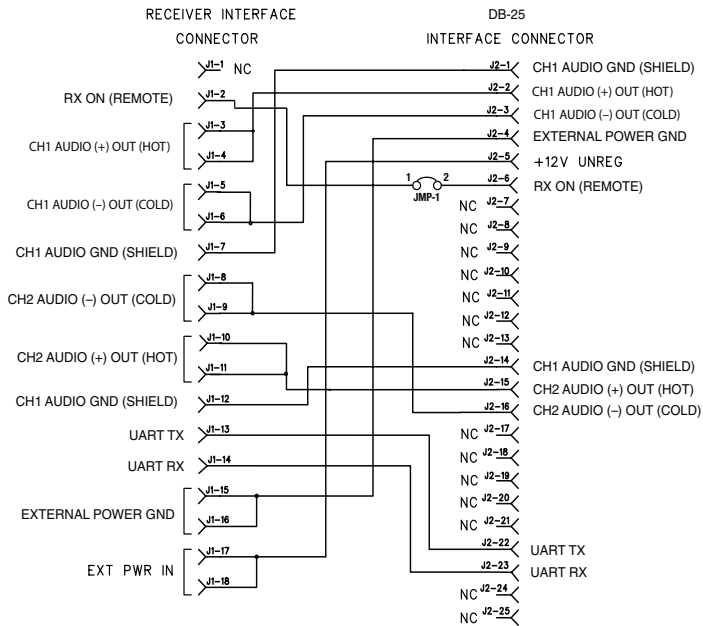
RECEIVER INTERFACE CONNECTOR

DB-25 INTERFACE CONNECTOR

J1-1 NC
RX ON (REMOTE) J1-2
CH1 AUDIO (+) OUT (HOT) J1-3 J1-4
CH1 AUDIO (–) OUT (COLD) J1-5 J1-6
CH1 AUDIO GND (SHIELD) J1-7
CH2 AUDIO (–) OUT (COLD) J1-8 J1-9
CH2 AUDIO (+) OUT (HOT) J1-10 J1-11
CH1 AUDIO GND (SHIELD) J1-12
UART TX J1-13
UART RX J1-14
EXTERNAL POWER GND J1-15 J1-16
EXT PWR IN J1-17 J1-18

J2-1 CH1 AUDIO GND (SHIELD)
J2-2 CH1 AUDIO (+) OUT (HOT)
J2-3 CH1 AUDIO (–) OUT (COLD)
J2-4 EXTERNAL POWER GND
J2-5 +12V UNREG
1 2 JMP-1 J2-6 RX ON (REMOTE)
NC J2-7
NC J2-8
NC J2-9
NC J2-10
NC J2-11
NC J2-12
NC J2-13
J2-14 CH1 AUDIO GND (SHIELD)
J2-15 CH2 AUDIO (+) OUT (HOT)
J2-16 CH2 AUDIO (–) OUT (COLD)
NC J2-17
NC J2-18
NC J2-19
NC J2-20
NC J2-21
J2-22 UART TX
J2-23 UART RX
NC J2-24
NC J2-25